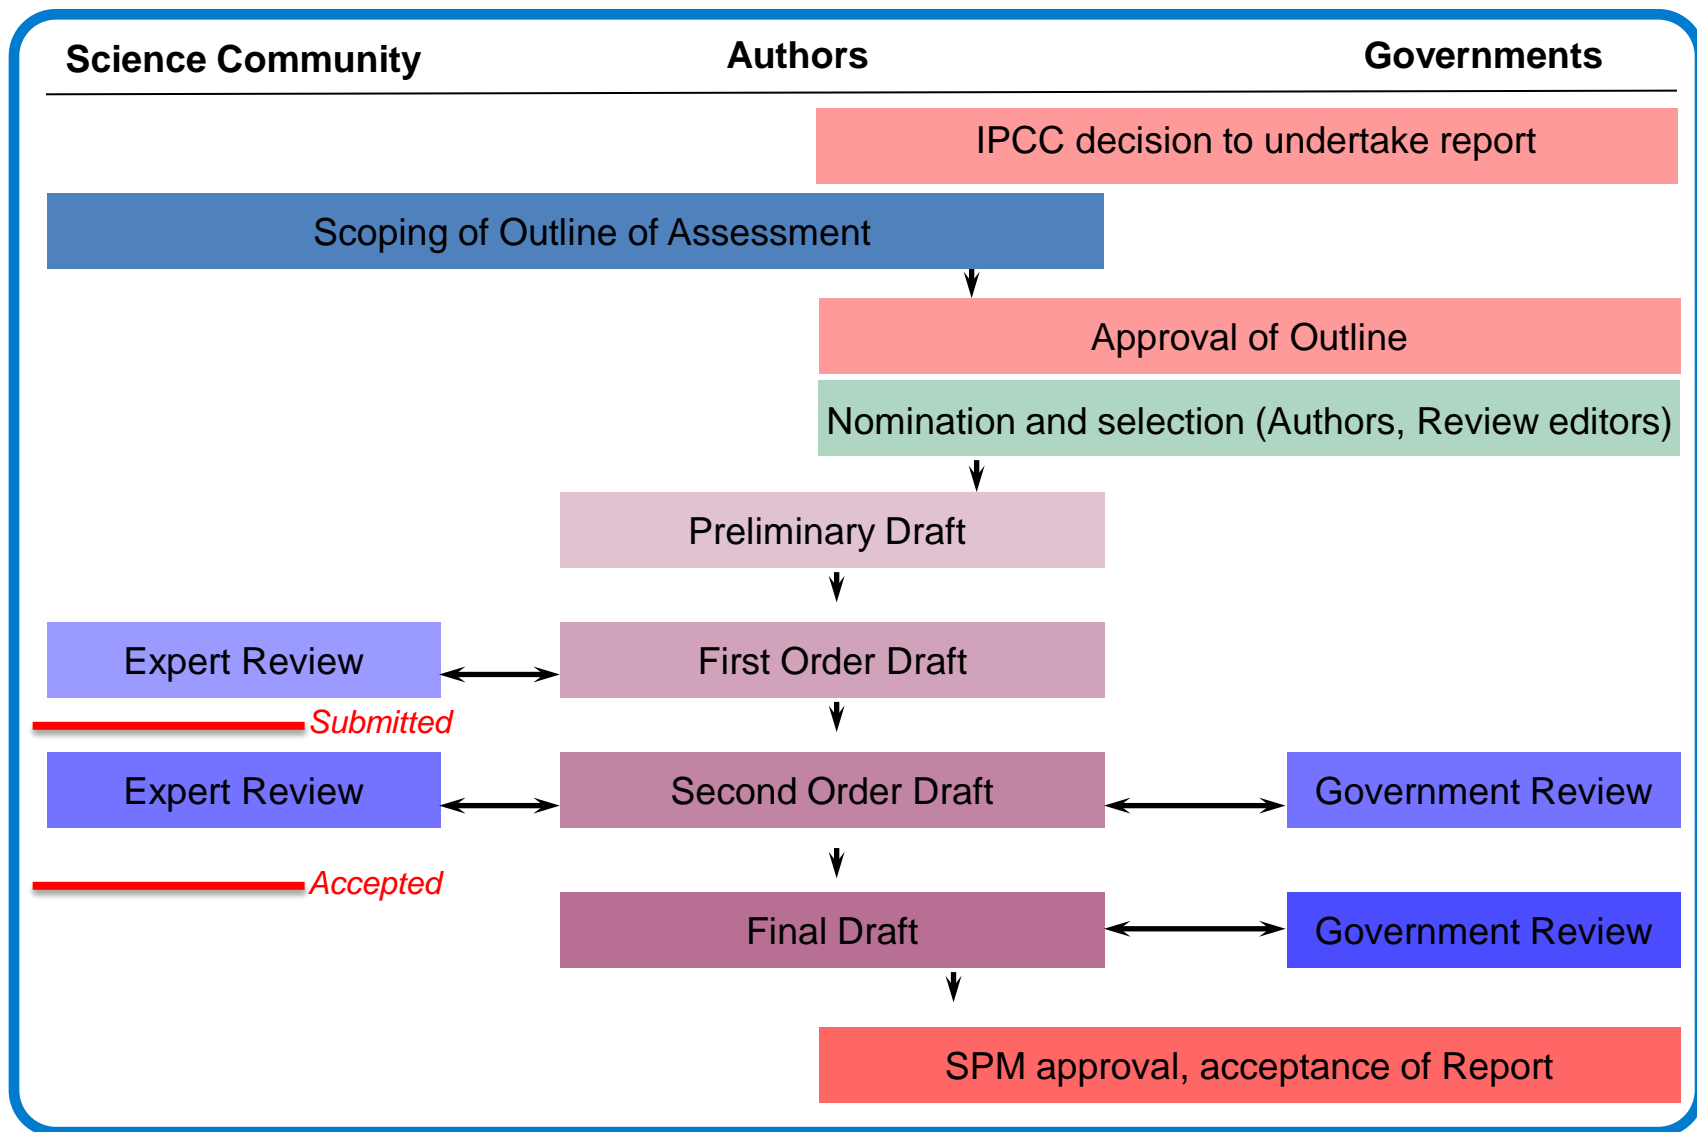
Science Community Authors Governments

IPCC decision to undertake report

Scoping of Outline of Assessment

Approval of Outline

Nomination and selection (Authors, Review editors)

Preliminary Draft

Expert Review

First Order Draft

Submitted

Expert Review

Second Order Draft

Government Review

Accepted

Final Draft

Government Review

SPM approval, acceptance of Report